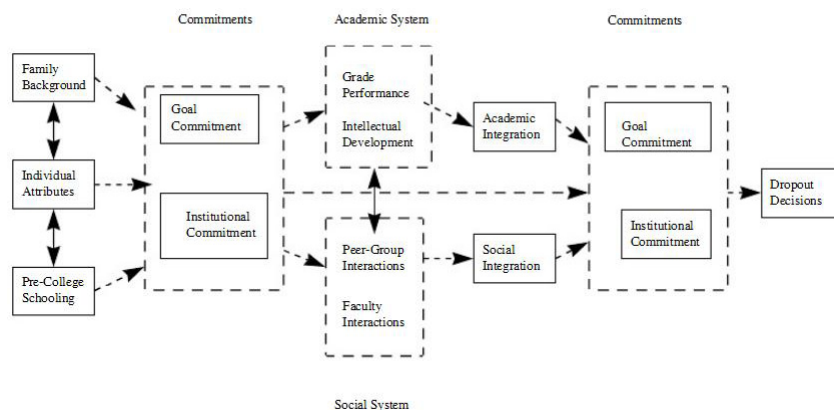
Commitments

Academic System

Commitments

Family Background

Individual Attributes

Pre-College Schooling

Goal Commitment

Institutional Commitment

Grade Performance

Intellectual Development

Peer-Group Interactions

Faculty Interactions

Academic Integration

Social Integration

Goal Commitment

Institutional Commitment

Dropout Decisions

Social System